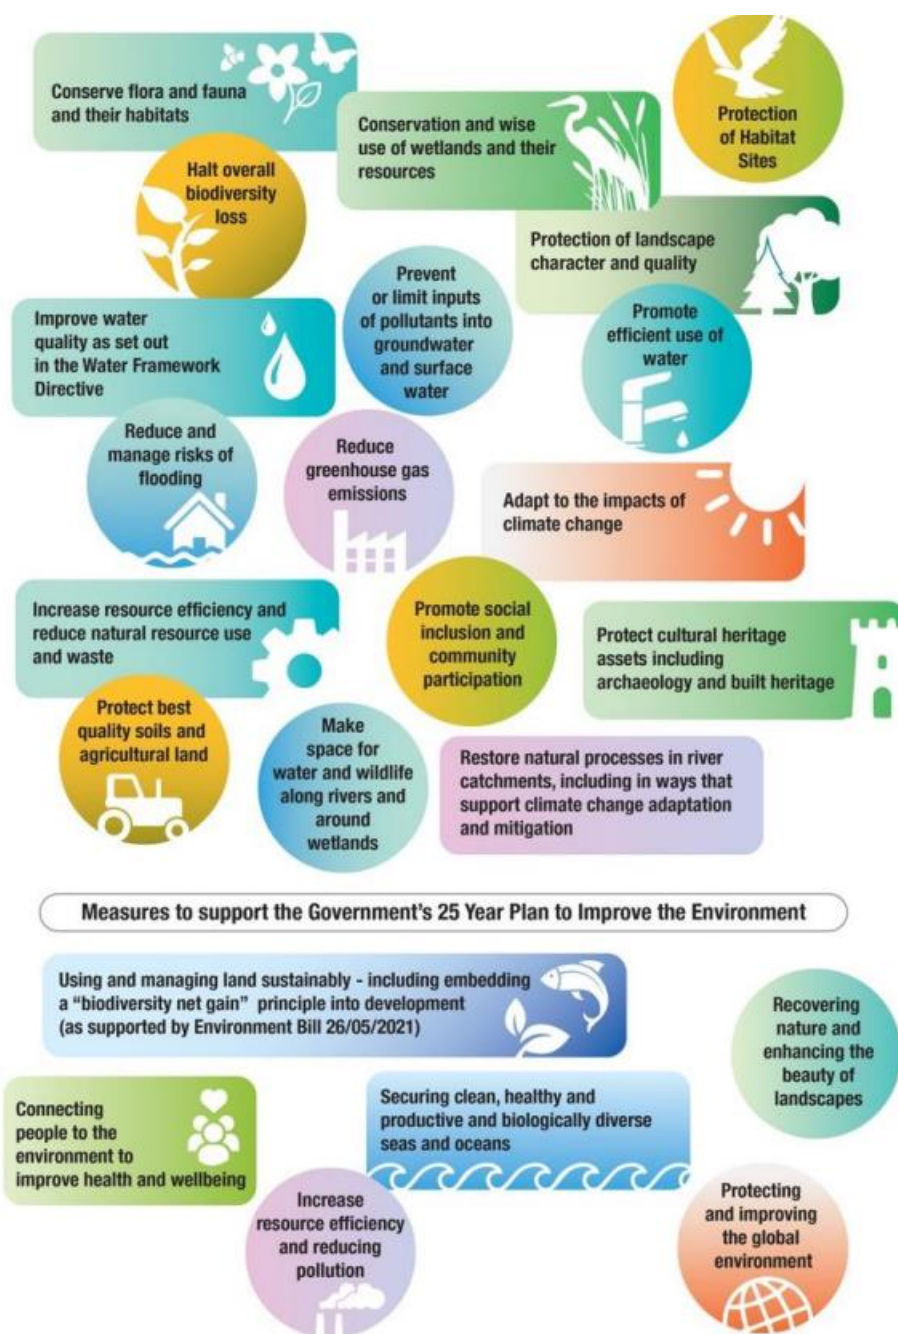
Conserve flora and fauna and their habitats

Conservation and wise use of wetlands and their resources

Protection of Habitat Sites

Halt overall biodiversity loss

Protection of landscape character and quality

Prevent or limit inputs of pollutants into groundwater and surface water

Improve water quality as set out in the Water Framework Directive

Promote efficient use of water

Reduce and manage risks of flooding

Reduce greenhouse gas emissions

Adapt to the impacts of climate change

Increase resource efficiency and reduce natural resource use and waste

Promote social inclusion and community participation

Protect cultural heritage assets including archaeology and built heritage

Protect best quality soils and agricultural land

Make space for water and wildlife along rivers and around wetlands

Restore natural processes in river catchments, including in ways that support climate change adaptation and mitigation

Measures to support the Government's 25 Year Plan to Improve the Environment

Using and managing land sustainably - including embedding a "biodiversity net gain" principle into development (as supported by Environment Bill 26/05/2021)

Recovering nature and enhancing the beauty of landscapes

Connecting people to the environment to improve health and wellbeing

Securing clean, healthy and productive and biologically diverse seas and oceans

Increase resource efficiency and reducing pollution

Protecting and improving the global environment